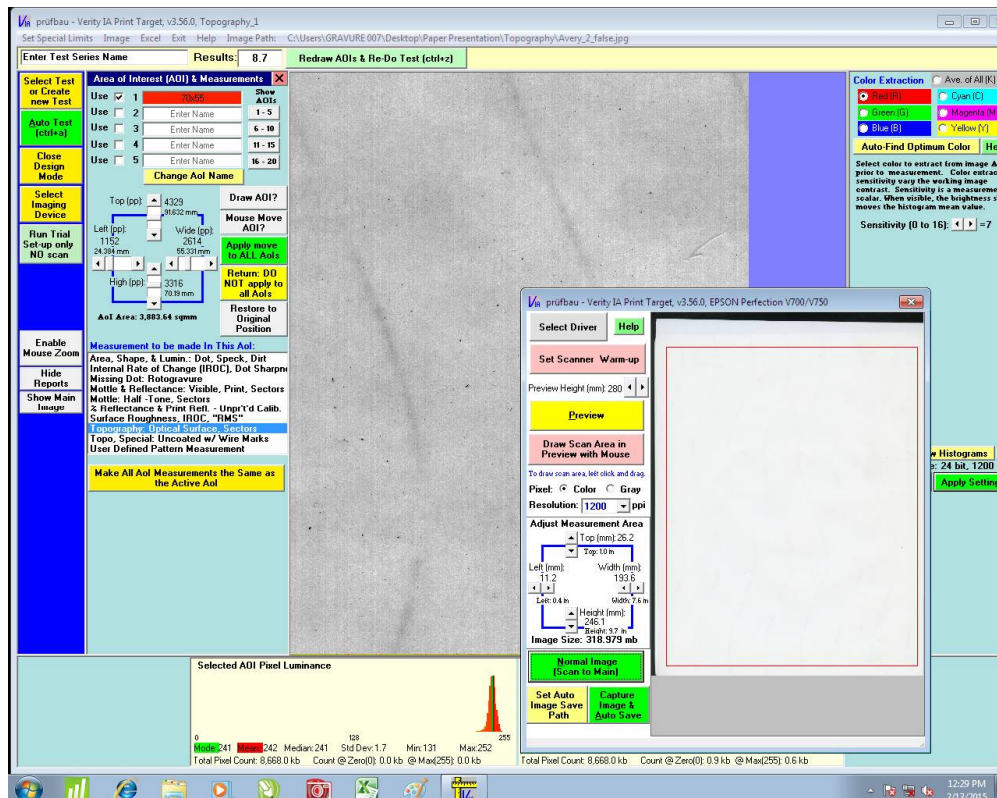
prüfbau - Verity IA Print Target, v3.56.0, Topography_1

Set Special Limits Image Excel Exit Help Image Path: C:\Users\GRAVURE 007\Desktop\Paper Presentation\Topography\Avery_2_false.jpg

Enter Test Series Name Results: 8.7 Redraw AOIs & Re-Do Test [ctrl+z]

Select Test or Create new Test
Auto Test [ctrl+a]
Close Design Mode
Select Imaging Device
Run Trial Set-up only NO scan
Enable Mouse Zoom
Hide Reports
Show Main Image

Area of Interest (AOI) & Measurements
Use 1 70x55
Use 2 Enter Name
Use 3 Enter Name
Use 4 Enter Name
Use 5 Enter Name
Show AOIs 1 - 5 6 - 10 11 - 15 16 - 20
Change AoI Name

Top (pp): 4329 91.632 mm
Left (pp): 1152 24.384 mm
Wide (pp): 2614 55.331 mm
High (pp): 3316 70.19 mm
AoI Area: 3,883.64 sqmm

Draw AOI?
Mouse Move AOI?
Apply move to ALL AoIs
Return: DO NOT apply to all AoIs
Restore to Original Position

Measurement to be made In This AoI:
Area, Shape, & Lumin.: Dot, Speck, Dirt
Internal Rate of Change (IROC), Dot Sharpn
Missing Dot: Rotogravure
Mottle & Reflectance: Visible, Print, Sectors
Mottle: Half -Tone, Sectors
% Reflectance & Print Refl. - Unpr't'd Calib.
Surface Roughness, IROC, "RMS"
Topography: Optical Surface, Sectors
Topo, Special: Uncoated w/ Wire Marks
User Defined Pattern Measurement

Make All AoI Measurements the Same as the Active AoI

Color Extraction Ave. of All (K)
Red (R) Cyan (C)
Green (G) Magenta (M)
Blue (B) Yellow (Y)
Auto-Find Optimum Color He

Select color to extract from image A prior to measurement. Color extrac sensitivity vary the working image contrast. Sensitivity is a measureme scalar. When visible, the brightness s moves the histogram mean value.

Sensitivity (0 to 16): =7

w Histograms
e: 24 bit, 1200
Apply Setting

prüfbau - Verity IA Print Target, v3.56.0, EPSON Perfection V700/V750

Select Driver Help
Set Scanner Warm-up
Preview Height (mm): 280
Preview
Draw Scan Area in Preview with Mouse
To draw scan area, left click and drag.
Pixel: Color Gray
Resolution: 1200 ppi
Adjust Measurement Area
Top (mm): 26.2
Top: 1.0 in
Left (mm): 11.2
Width (mm): 193.6
Left: 0.4 in
Width: 7.6 in
Height (mm): 246.1
Height: 9.7 in
Image Size: 318.979 mb
Normal Image (Scan to Main)
Set Auto Image Save Path
Capture Image & Auto Save

Selected AOI Pixel Luminance
0 128 255
Mode: 241 Mean: 242 Median: 241 Std Dev: 1.7 Min: 131 Max: 252
Total Pixel Count: 8,668.0 kb Count @ Zero(0): 0.0 kb @ Max(255): 0.0 kb
Total Pixel Count: 8,668.0 kb Count @ Zero(0): 0.9 kb @ Max(255): 0.6 kb

12:29 PM
2/12/2015